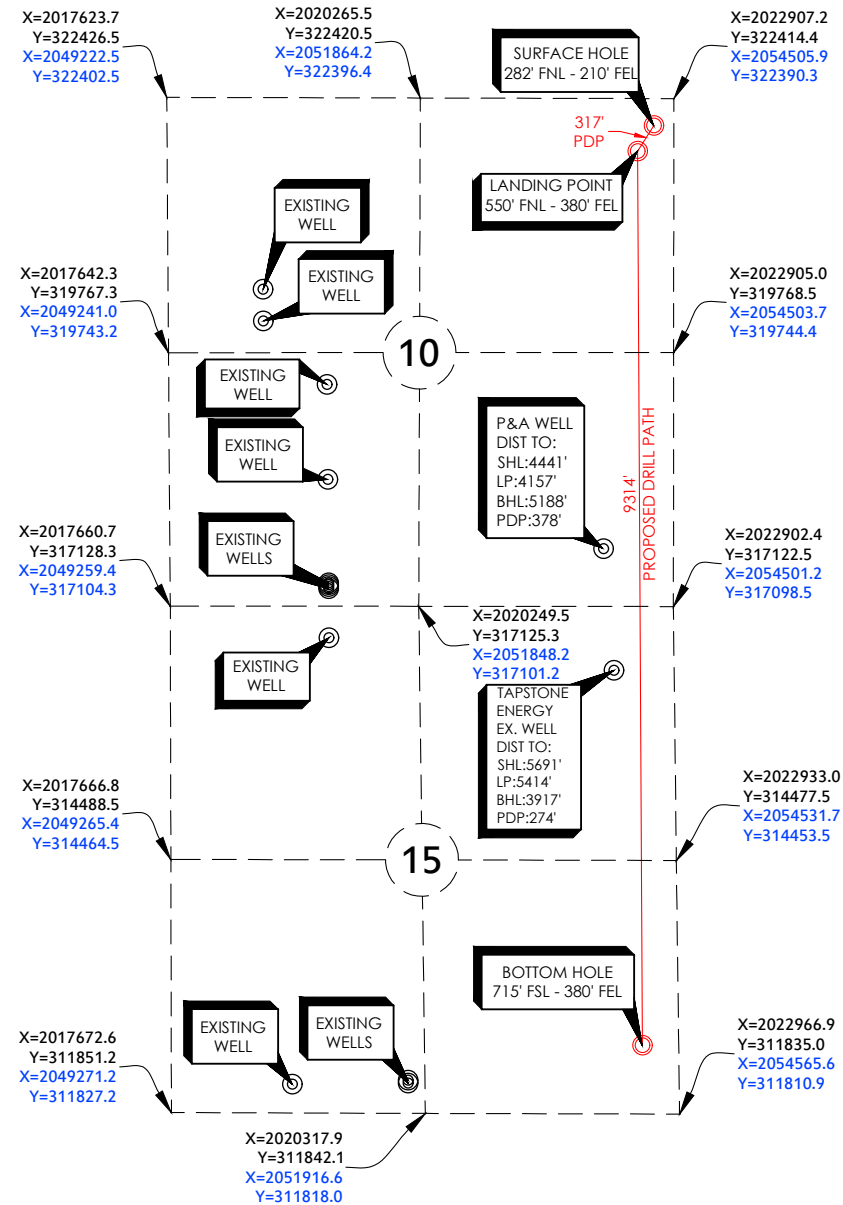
X=2017623.7
Y=322426.5
X=2049222.5
Y=322402.5

X=2020265.5
Y=322420.5
X=2051864.2
Y=322396.4

SURFACE HOLE
282' FNL - 210' FEL

X=2022907.2
Y=322414.4
X=2054505.9
Y=322390.3

317'
PDP

LANDING POINT
550' FNL - 380' FEL

EXISTING
WELL

EXISTING
WELL

X=2017642.3
Y=319767.3
X=2049241.0
Y=319743.2

X=2022905.0
Y=319768.5
X=2054503.7
Y=319744.4

10

EXISTING
WELL

EXISTING
WELL

P&A WELL
DIST TO:
SHL:4441'
LP:4157'
BHL:5188'
PDP:378'

9314'
PROPOSED DRILL PATH

X=2017660.7
Y=317128.3
X=2049259.4
Y=317104.3

EXISTING
WELLS

X=2022902.4
Y=317122.5
X=2054501.2
Y=317098.5

X=2020249.5
Y=317125.3
X=2051848.2
Y=317101.2

EXISTING
WELL

TAPSTONE
ENERGY
EX. WELL
DIST TO:
SHL:5691'
LP:5414'
BHL:3917'
PDP:274'

X=2017666.8
Y=314488.5
X=2049265.4
Y=314464.5

X=2022933.0
Y=314477.5
X=2054531.7
Y=314453.5

15

BOTTOM HOLE
715' FSL - 380' FEL

EXISTING
WELL

EXISTING
WELLS

X=2017672.6
Y=311851.2
X=2049271.2
Y=311827.2

X=2022966.9
Y=311835.0
X=2054565.6
Y=311810.9

X=2020317.9
Y=311842.1
X=2051916.6
Y=311818.0